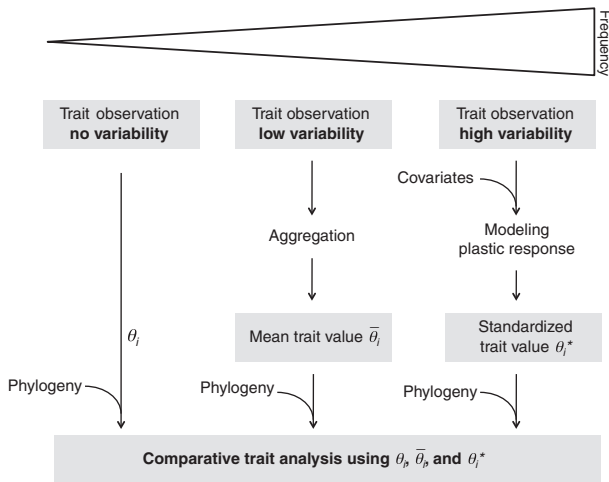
Frequency

Trait observation **no variability**

Trait observation **low variability**

Trait observation **high variability**

Covariates

Aggregation

Modeling plastic response

$\theta_i$

Mean trait value $\overline{\theta}_i$

Standardized trait value $\theta_i^*$

Phylogeny

Phylogeny

Phylogeny

**Comparative trait analysis using $\theta_i$, $\overline{\theta}_i$, and $\theta_i^*$**